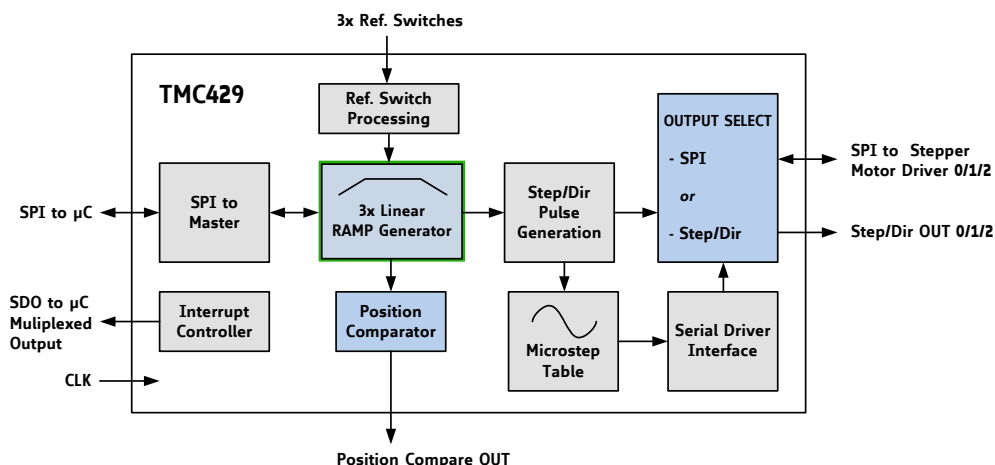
3x Ref. Switches

TMC429

Ref. Switch Processing

OUTPUT SELECT

- SPI

or

- Step/Dir

SPI to Stepper Motor Driver 0/1/2

Step/Dir OUT 0/1/2

SPI to µC

SPI to Master

3x Linear RAMP Generator

Step/Dir Pulse Generation

SDO to µC Muliplexed Output

Interrupt Controller

Position Comparator

Microstep Table

Serial Driver Interface

CLK

Position Compare OUT